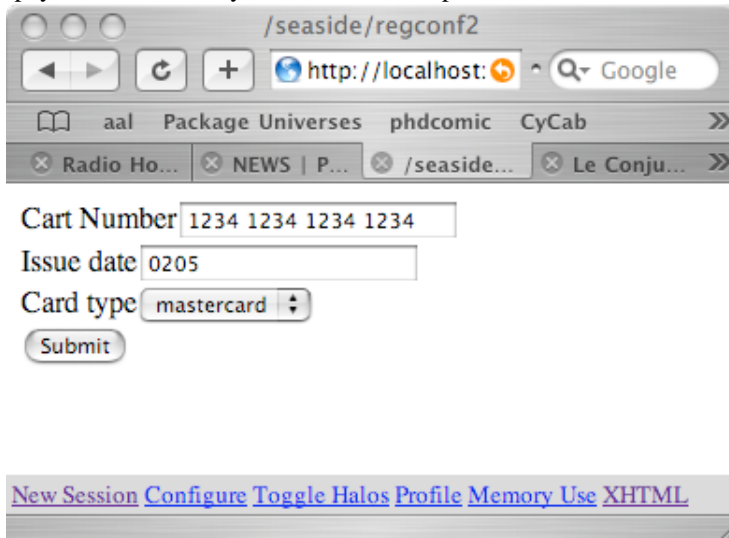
/seaside/regconf2

http://localhost:

Google

aal Package Universes phdcomic CyCab

Radio Ho... NEWS | P... /seaside... Le Conju...

Cart Number 1234 1234 1234 1234

Issue date 0205

Card type mastercard

Submit

New Session Configure Toggle Halos Profile Memory Use XHTML